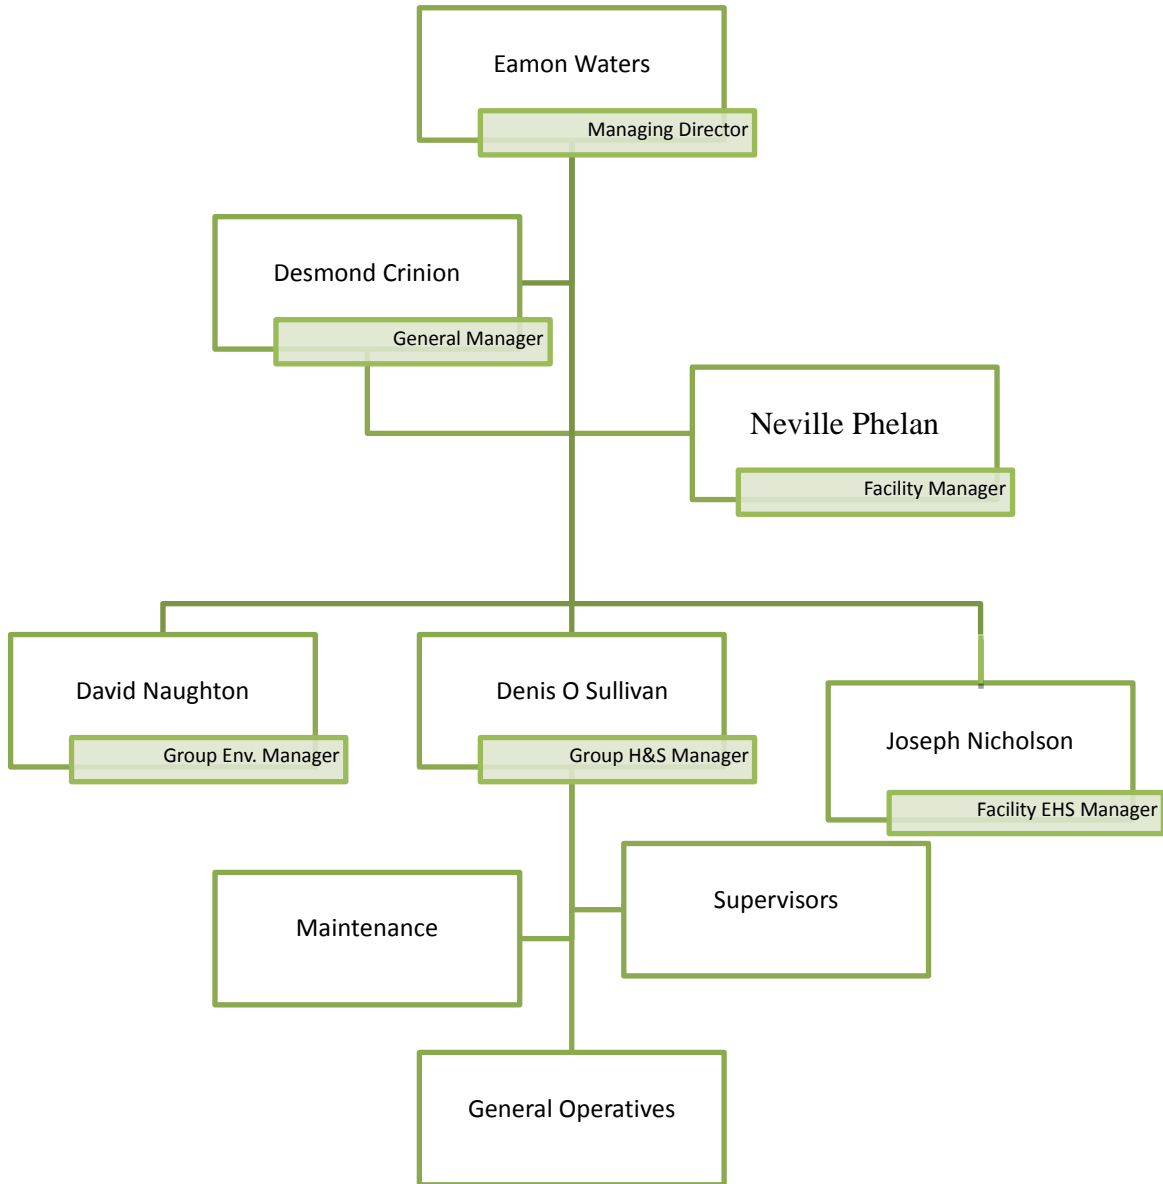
Eamon Waters

Managing Director

Desmond Crinion

General Manager

Neville Phelan

Facility Manager

David Naughton

Group Env. Manager

Denis O Sullivan

Group H&S Manager

Joseph Nicholson

Facility EHS Manager

Maintenance

Supervisors

General Operatives